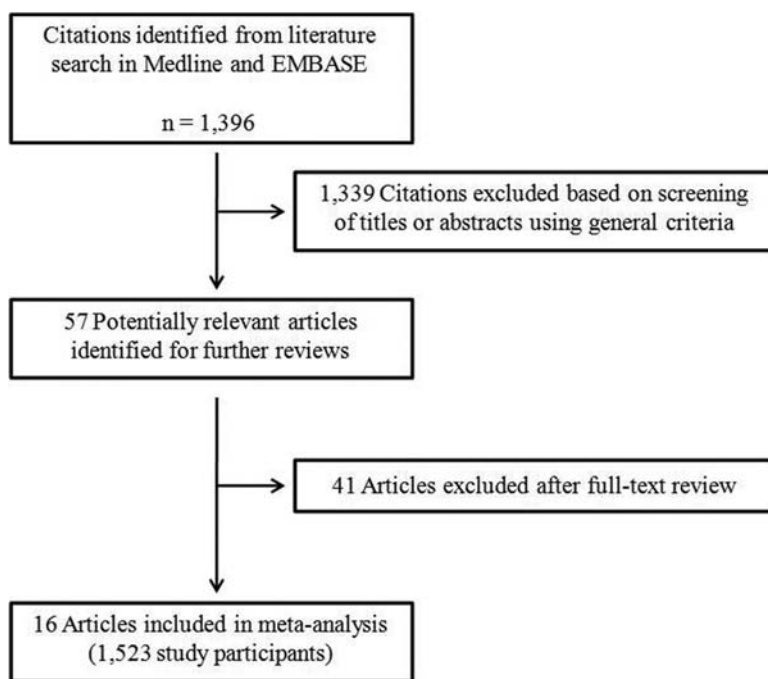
Citations identified from literature search in Medline and EMBASE

n = 1,396

1,339 Citations excluded based on screening of titles or abstracts using general criteria

57 Potentially relevant articles identified for further reviews

41 Articles excluded after full-text review

16 Articles included in meta-analysis (1,523 study participants)